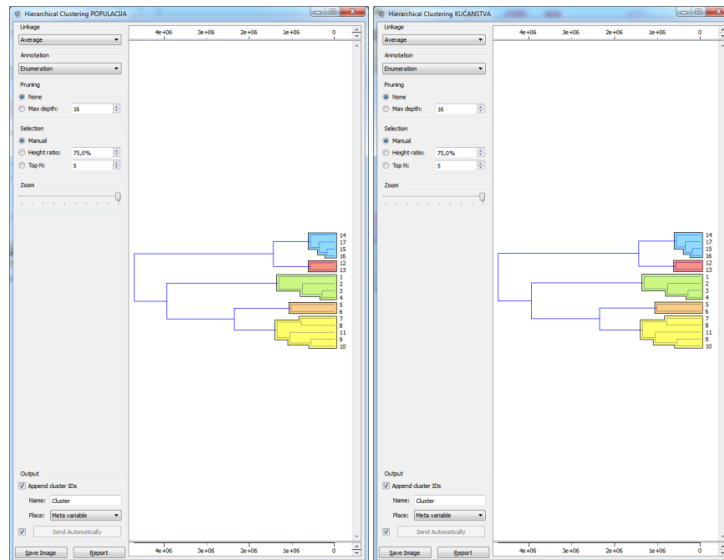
Hierarchical Clustering POPULACIJA

Linkage
Average

Annotation
Enumeration

Pruning
None
Max depth: 16

Selection
Manual
Height ratio: 75,0%
Top N: 5

Zoom

4e+06 3e+06 2e+06 1e+06 0

14
17
15
16
12
13
1
2
3
4
5
6
7
8
11
9
10

4e+06 3e+06 2e+06 1e+06 0

Output
Append cluster IDs
Name: Cluster
Place: Meta variable
Send Automatically

Save Image
Report

Hierarchical Clustering KUĆANSTVA

Linkage
Average

Annotation
Enumeration

Pruning
None
Max depth: 16

Selection
Manual
Height ratio: 75,0%
Top N: 5

Zoom

4e+06 3e+06 2e+06 1e+06 0

14
17
15
16
12
13
1
2
3
4
5
6
7
8
11
9
10

4e+06 3e+06 2e+06 1e+06 0

Output
Append cluster IDs
Name: Cluster
Place: Meta variable
Send Automatically

Save Image
Report